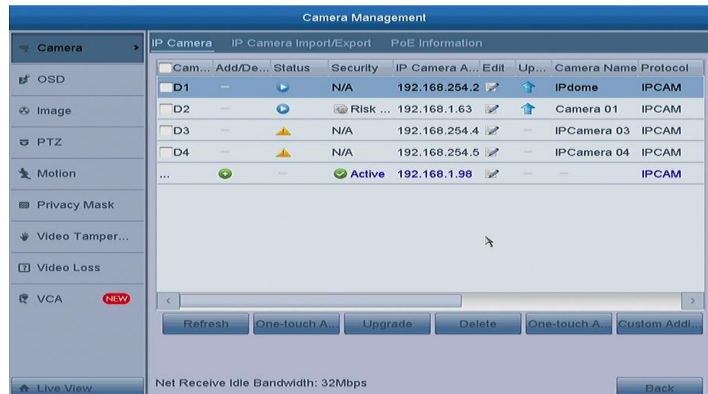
Camera Management

Camera
OSD
Image
PTZ
Motion
Privacy Mask
Video Tamper...
Video Loss
VCA NEW

IP Camera | IP Camera Import/Export | PoE Information

| Cam... | Add/De... | Status | Security | IP Camera A... | Edit | Up... | Camera Name | Protocol |
|---|---|---|---|---|---|---|---|---|
| D1 | — |  | N/A | 192.168.254.2 |  |  | IPdome | IPCAM |
| D2 | — |  | Risk ... | 192.168.1.63 |  |  | Camera 01 | IPCAM |
| D3 | — |  | N/A | 192.168.254.4 |  | — | IPCamera 03 | IPCAM |
| D4 | — |  | N/A | 192.168.254.5 |  | — | IPCamera 04 | IPCAM |
| ... |  | — | Active | 192.168.1.98 |  | — | — | IPCAM |

Refresh | One-touch A... | Upgrade | Delete | One-touch A... | Custom Addi...

Live View
Net Receive Idle Bandwidth: 32Mbps
Back